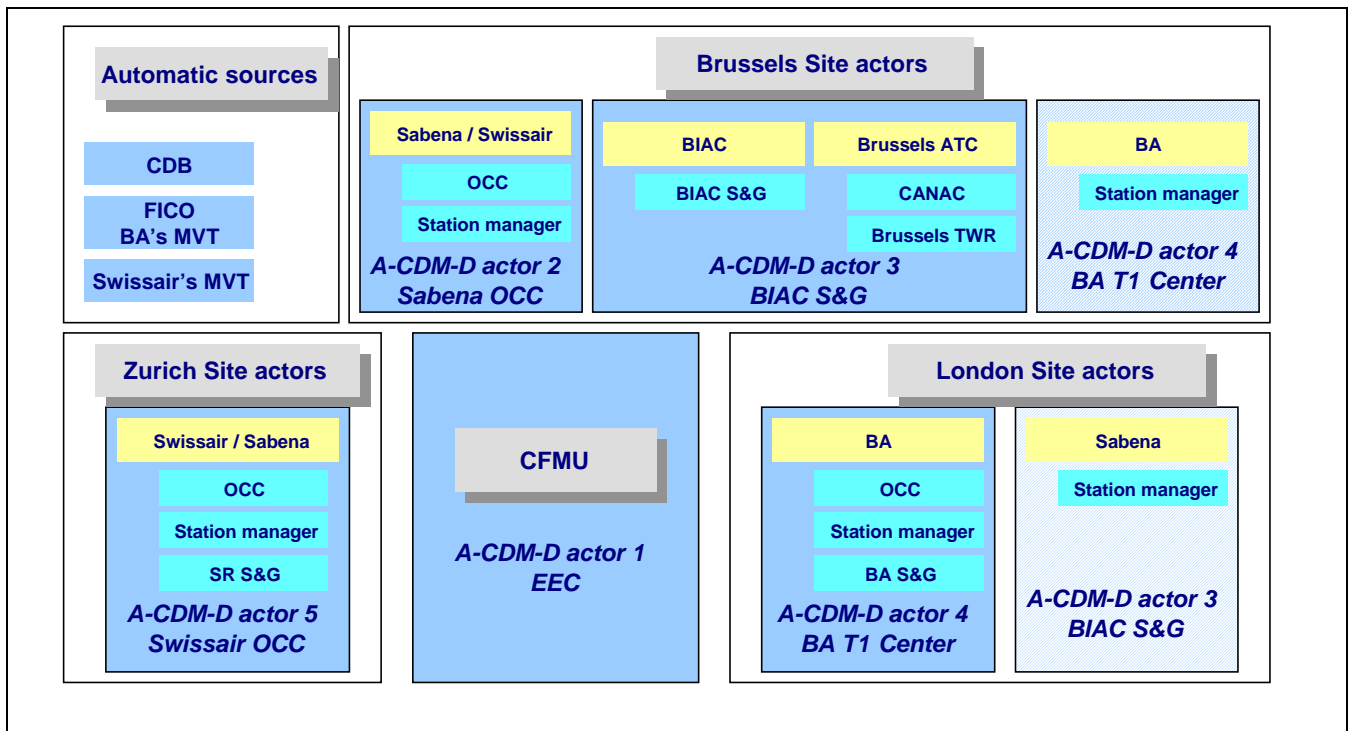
Automatic sources

CDB

FICO
BA's MVT

Swissair's MVT

Brussels Site actors

Sabena / Swissair

OCC

Station manager

A-CDM-D actor 2
Sabena OCC

BIAC

Brussels ATC

BIAC S&G

CANAC

Brussels TWR

A-CDM-D actor 3
BIAC S&G

BA

Station manager

A-CDM-D actor 4
BA T1 Center

Zurich Site actors

Swissair / Sabena

OCC

Station manager

SR S&G

A-CDM-D actor 5
Swissair OCC

CFMU

A-CDM-D actor 1
EEC

London Site actors

BA

OCC

Station manager

BA S&G

A-CDM-D actor 4
BA T1 Center

Sabena

Station manager

A-CDM-D actor 3
BIAC S&G